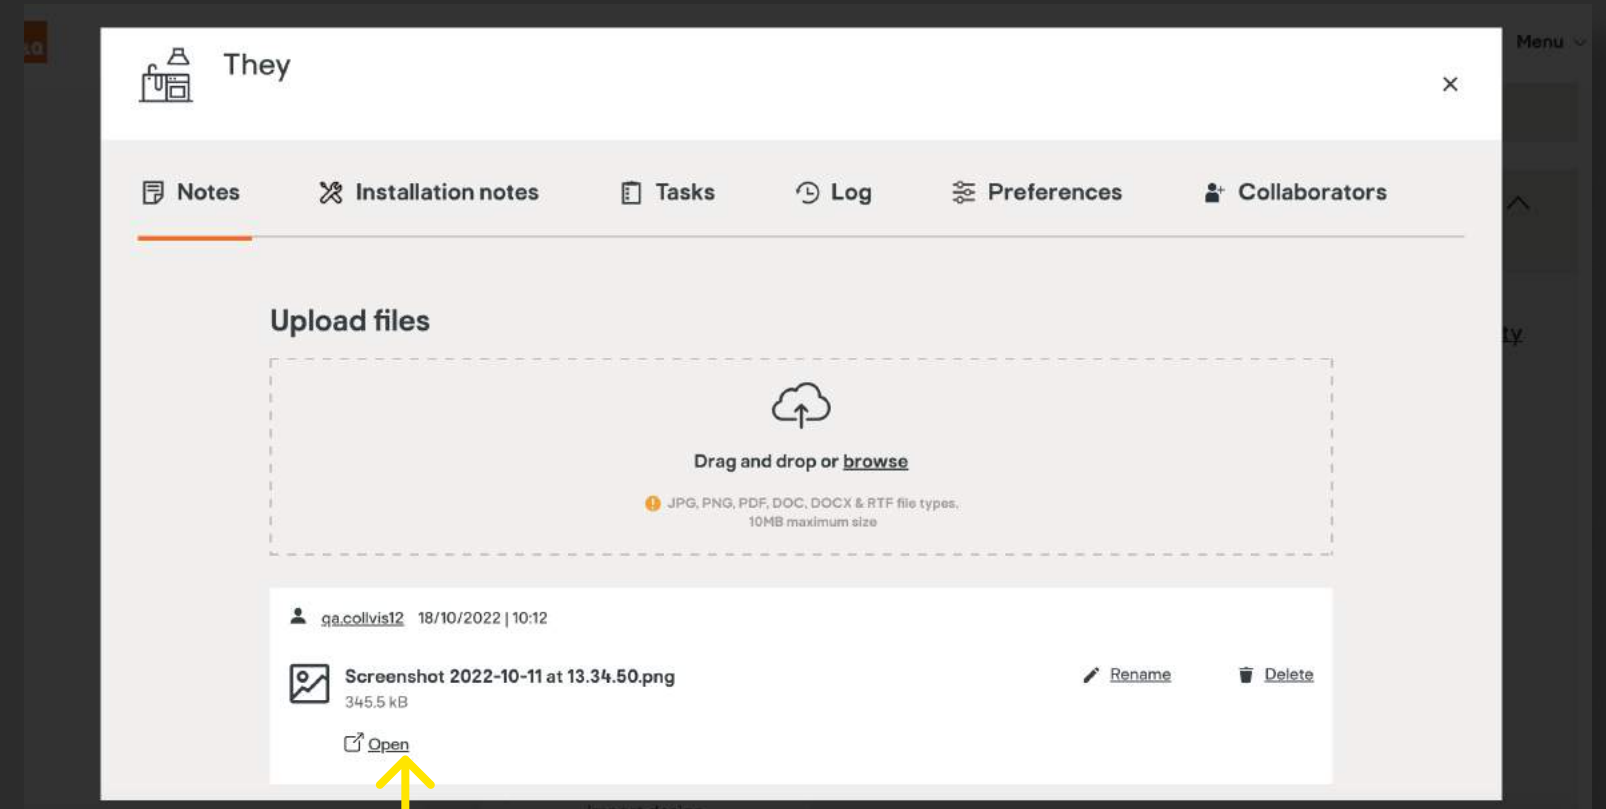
They

Notes
Installation notes
Tasks
Log
Preferences
Collaborators

Menu

Upload files

Drag and drop or browse

JPG, PNG, PDF, DOC, DOCX & RTF file types. 10MB maximum size

qa.collvis12 18/10/2022 | 10:12

Screenshot 2022-10-11 at 13.34.50.png
345.5 kB

Rename
Delete

Open